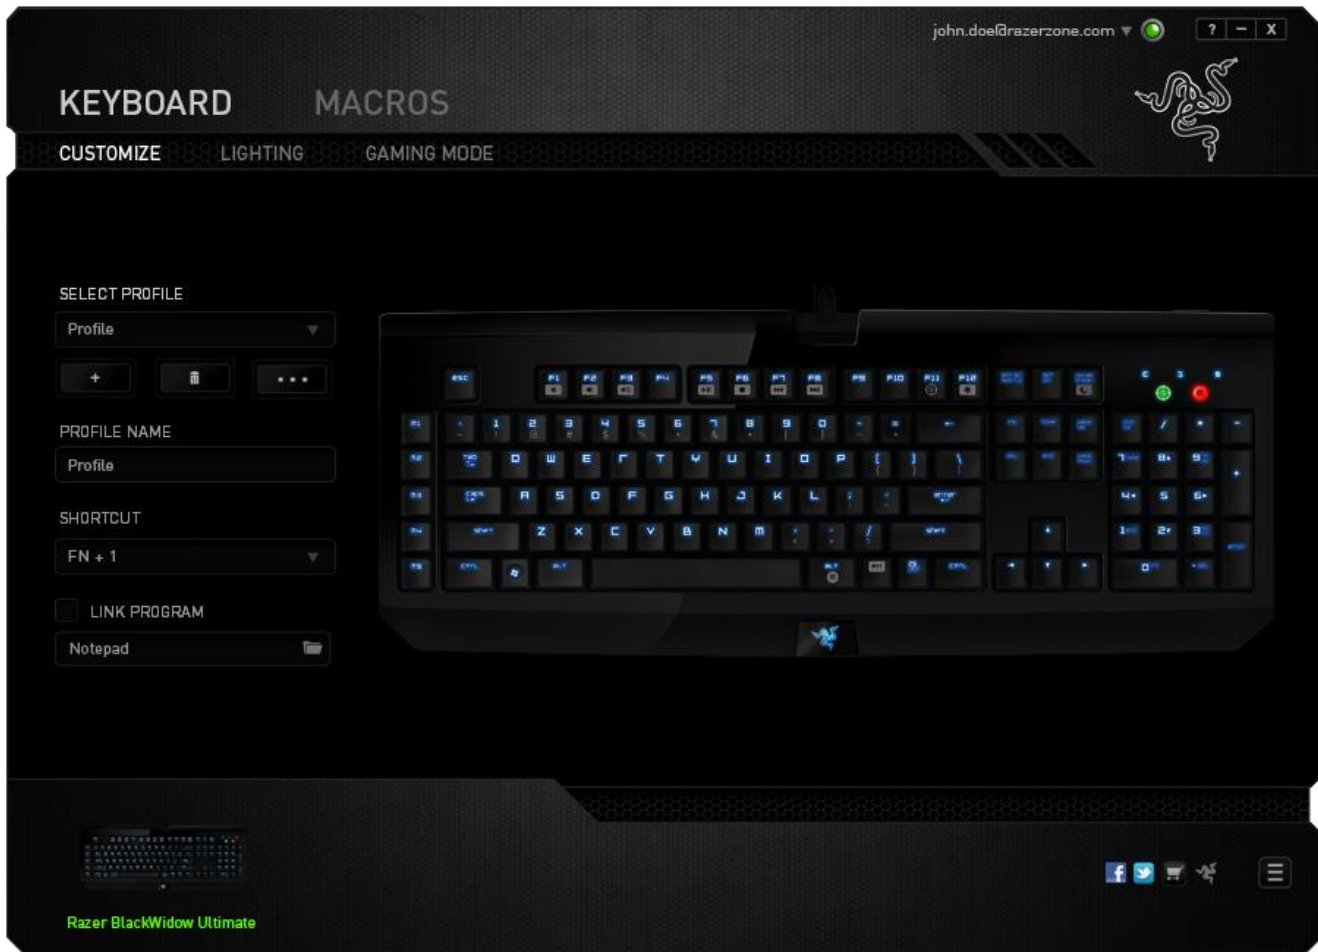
john.doe@razerzone.com ▾ ? – X

KEYBOARD MACROS

CUSTOMIZE LIGHTING GAMING MODE

SELECT PROFILE

Profile

+ • • •

PROFILE NAME

Profile

SHORTCUT

FN + 1

LINK PROGRAM

Notepad

Razer BlackWidow Ultimate